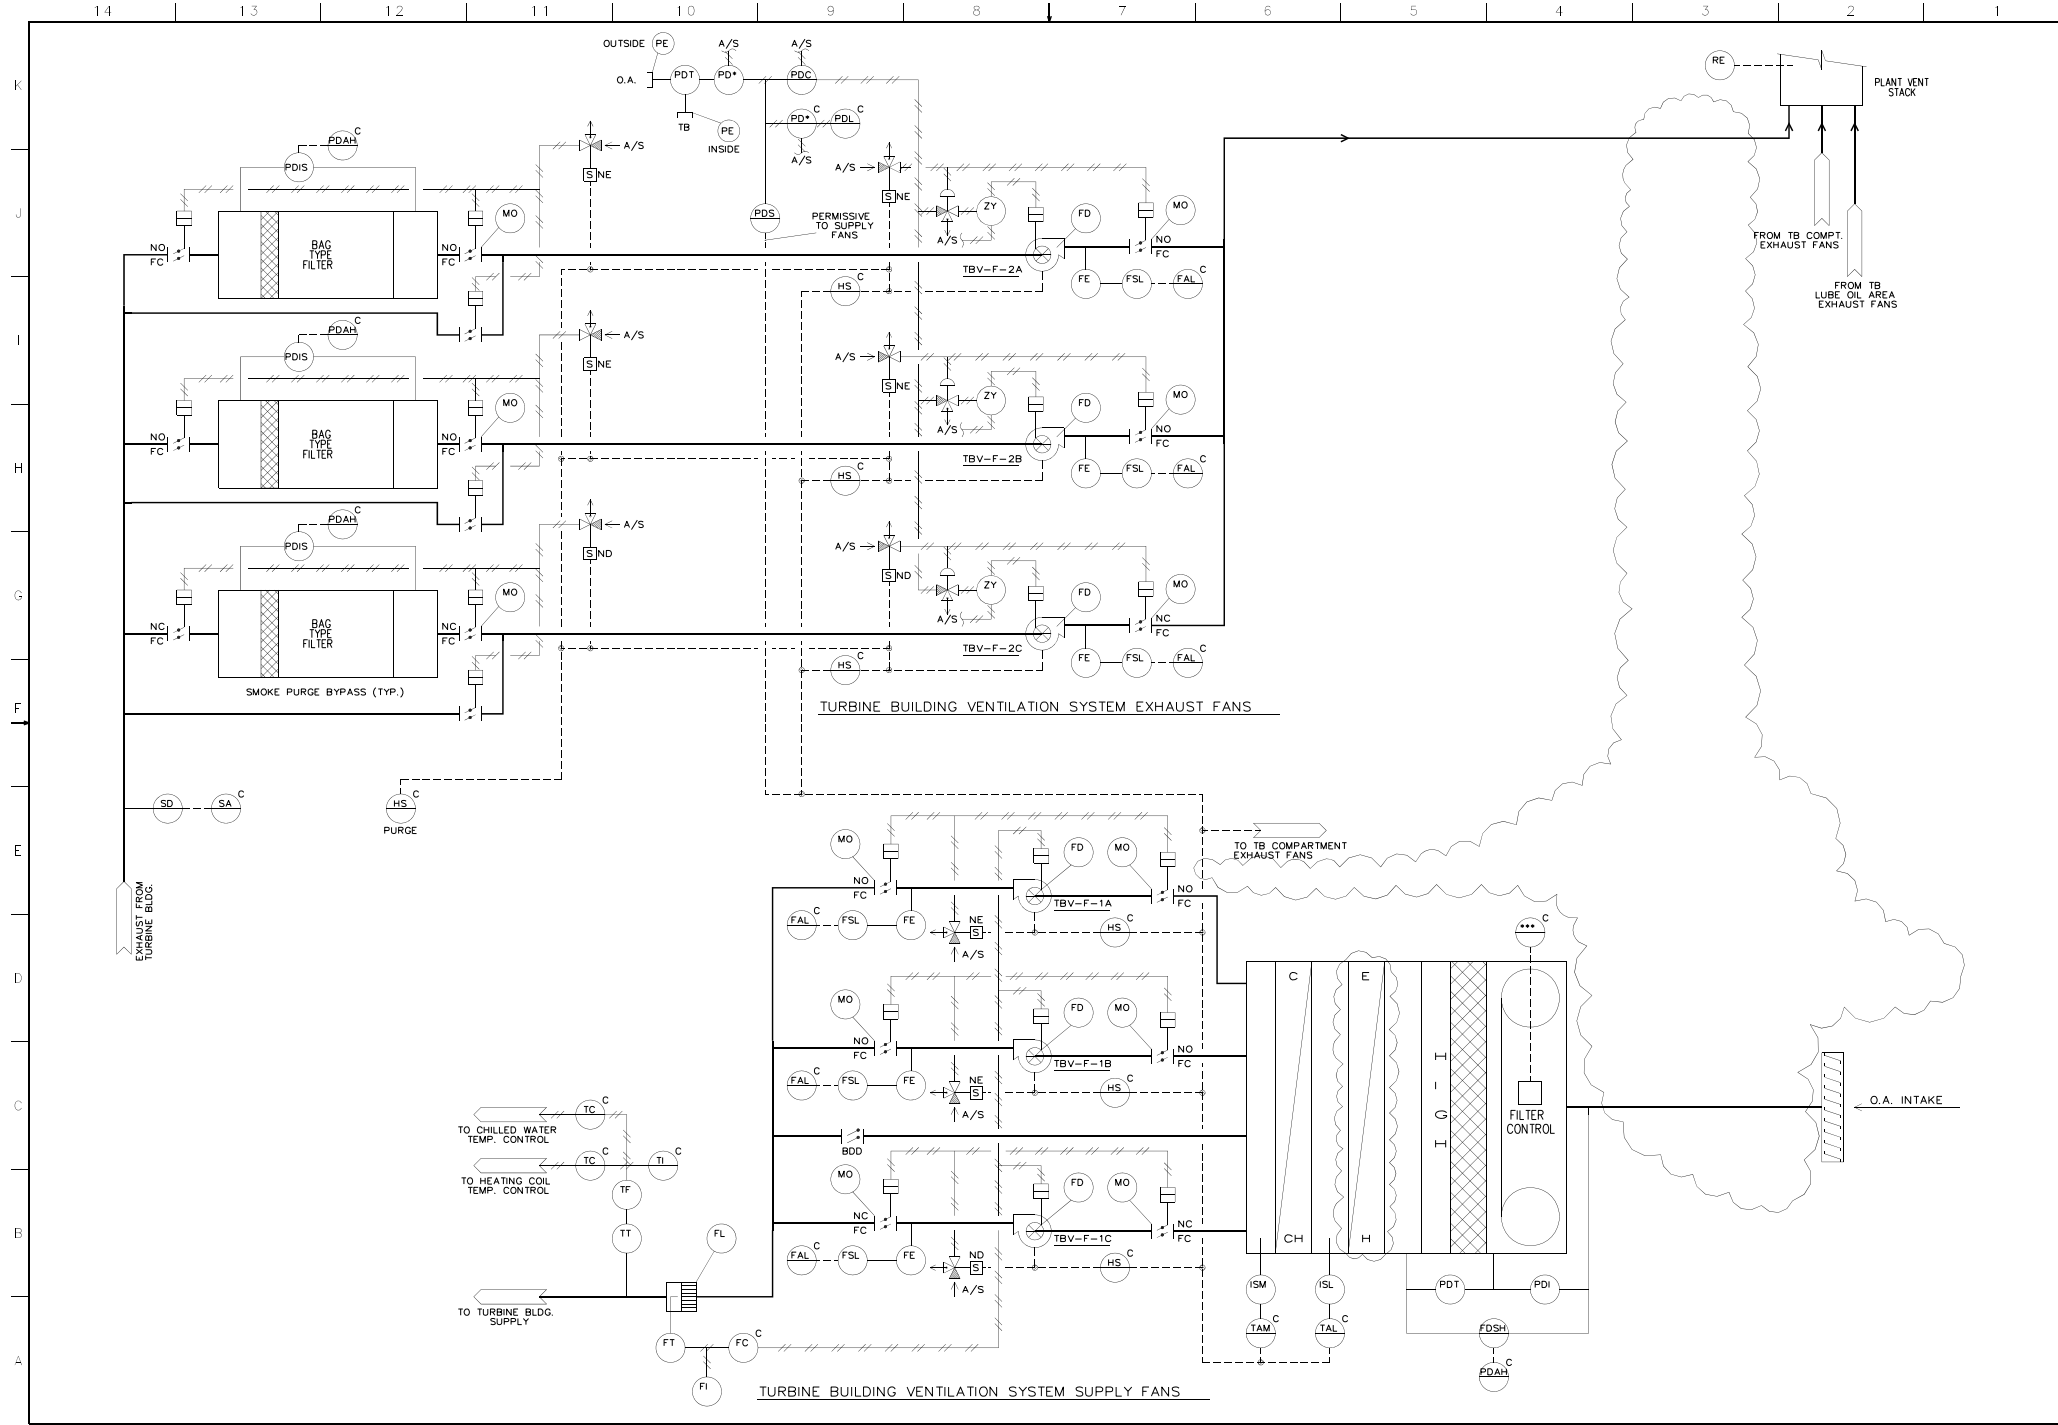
14 13 12 11 10 9 8 7 6 5 4 3 2 1

K J I H G F E D C B A

OUTSIDE PE
O.A. PDT PD* A/S PDC A/S
TB PE INSIDE
PD* C PDL C
A/S
RE
PLANT VENT STACK

PDAH C
PDIS
A/S
S NE
A/S
S NE
PDS
PERMISSIVE TO SUPPLY FANS
ZY
A/S
FD MO
NO FC
BAG TYPE FILTER
NO FC
NO FC
MO
TBV-F-2A
HS C
FE FSL FAL C
FROM TB COMPT. EXHAUST FANS
FROM TB LUBE OIL AREA EXHAUST FANS

PDAH C
PDIS
A/S
S NE
A/S
S NE
ZY
A/S
FD MO
NO FC
BAG TYPE FILTER
NO FC
MO
NO FC
TBV-F-2B
HS C
FE FSL FAL C

PDAH C
PDIS
A/S
S ND
A/S
S ND
ZY
A/S
FD MO
NC FC
BAG TYPE FILTER
NC FC
MO
NC FC
TBV-F-2C
HS C
FE FSL FAL C
SMOKE PURGE BYPASS (TYP.)

TURBINE BUILDING VENTILATION SYSTEM EXHAUST FANS

SD SA C
HS C
PURGE

EXHAUST FROM TURBINE BLDG.

MO FD MO
TO TB COMPARTMENT EXHAUST FANS
NO FC
NO FC
TBV-F-1A
FAL C FSL FE NE S
A/S
HS C
•••C

MO FD MO
NO FC
NO FC
TBV-F-1B
FAL C FSL FE NE S
A/S
HS C

C E
H I G H
FILTER CONTROL
CH H

O.A. INTAKE

TC C
TO CHILLED WATER TEMP. CONTROL
TC C
TI C
TO HEATING COIL TEMP. CONTROL
TF
TT
FL
BDD

MO FD MO
NC FC
NC FC
TBV-F-1C
FAL C FSL FE ND S
A/S
HS C

TO TURBINE BLDG. SUPPLY
ISM ISL
TAM C TAL C
PDT PDI
FDSH
PDAH C
FT FC C
FI

TURBINE BUILDING VENTILATION SYSTEM SUPPLY FANS